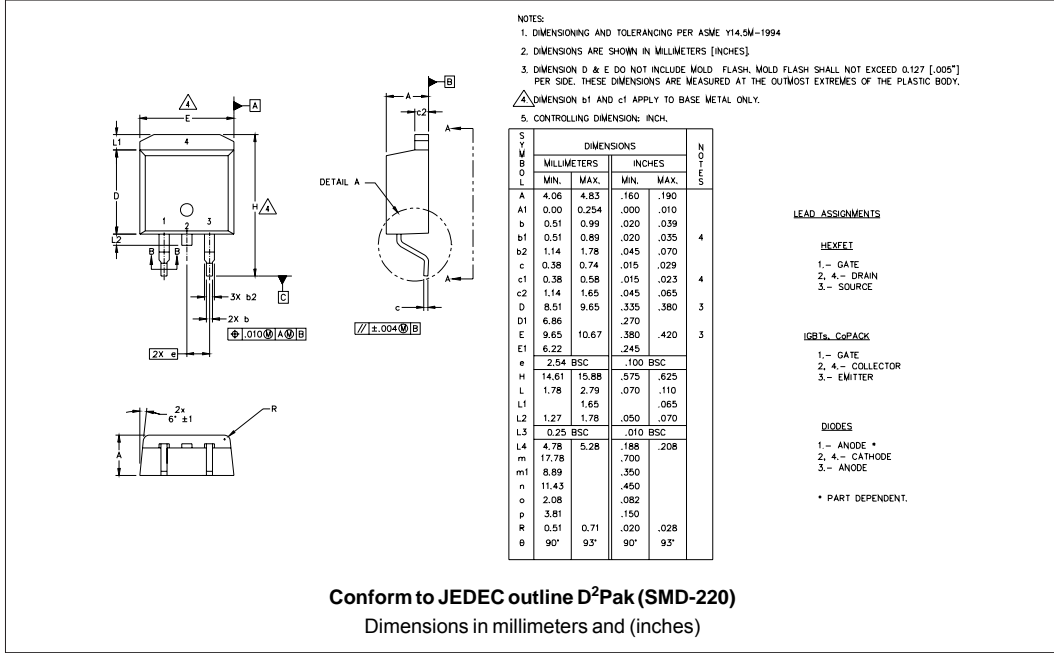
NOTES:
1. DIMENSIONING AND TOLERANCING PER ASME Y14.5M-1994

2. DIMENSIONS ARE SHOWN IN MILLIMETERS [INCHES].

3. DIMENSION D & E DO NOT INCLUDE MOLD FLASH. MOLD FLASH SHALL NOT EXCEED 0.127 [.005"] PER SIDE. THESE DIMENSIONS ARE MEASURED AT THE OUTMOST EXTREMES OF THE PLASTIC BODY.

4 DIMENSION b1 AND c1 APPLY TO BASE METAL ONLY.

5. CONTROLLING DIMENSION: INCH.

4 E A L1 4 D H 4 1 2 3 L2 B B 3X b2 C 2X b .010 M A M B 2X e

A B c2 A DETAIL A A c ±.004 M B

2x 6° ±1 R A

| SYMBOL | MILLIMETERS MIN. | MILLIMETERS MAX. | INCHES MIN. | INCHES MAX. | NOTES |
|---|---|---|---|---|---|
| A | 4.06 | 4.83 | .160 | .190 | |
| A1 | 0.00 | 0.254 | .000 | .010 | |
| b | 0.51 | 0.99 | .020 | .039 | |
| b1 | 0.51 | 0.89 | .020 | .035 | 4 |
| b2 | 1.14 | 1.78 | .045 | .070 | |
| c | 0.38 | 0.74 | .015 | .029 | |
| c1 | 0.38 | 0.58 | .015 | .023 | 4 |
| c2 | 1.14 | 1.65 | .045 | .065 | |
| D | 8.51 | 9.65 | .335 | .380 | 3 |
| D1 | 6.86 | | .270 | | |
| E | 9.65 | 10.67 | .380 | .420 | 3 |
| E1 | 6.22 | | .245 | | |
| e | 2.54 BSC | | .100 BSC | | |
| H | 14.61 | 15.88 | .575 | .625 | |
| L | 1.78 | 2.79 | .070 | .110 | |
| L1 | | 1.65 | | .065 | |
| L2 | 1.27 | 1.78 | .050 | .070 | |
| L3 | 0.25 BSC | | .010 BSC | | |
| L4 | 4.78 | 5.28 | .188 | .208 | |
| m | 17.78 | | .700 | | |
| m1 | 8.89 | | .350 | | |
| n | 11.43 | | .450 | | |
| o | 2.08 | | .082 | | |
| p | 3.81 | | .150 | | |
| R | 0.51 | 0.71 | .020 | .028 | |
| θ | 90° | 93° | 90° | 93° | |

LEAD ASSIGNMENTS

HEXFET

1.- GATE
2, 4.- DRAIN
3.- SOURCE

IGBTs, CoPACK

1.- GATE
2, 4.- COLLECTOR
3.- EMITTER

DIODES

1.- ANODE *
2, 4.- CATHODE
3.- ANODE

* PART DEPENDENT.

Conform to JEDEC outline D$^2$Pak (SMD-220)
Dimensions in millimeters and (inches)